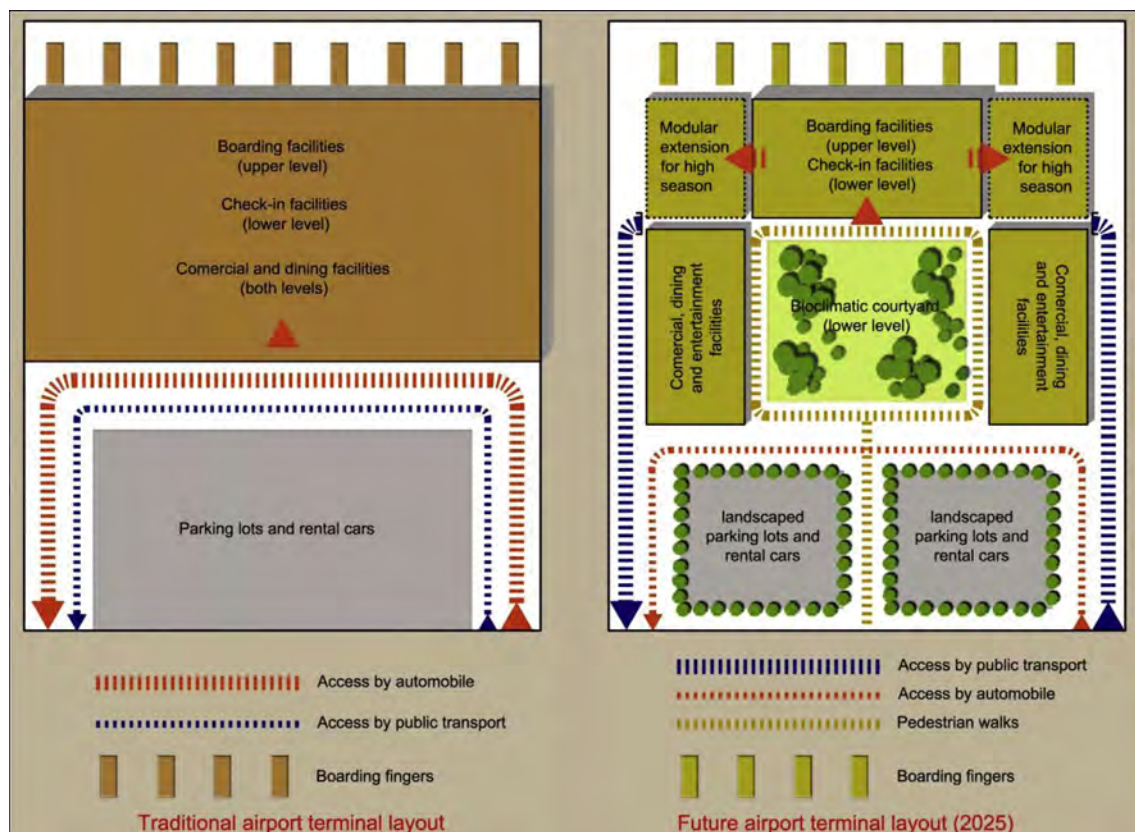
Boarding facilities
(upper level)

Check-in facilities
(lower level)

Comercial and dining facilities
(both levels)

Parking lots and rental cars

Access by automobile

Access by public transport

Boarding fingers

Traditional airport terminal layout

Modular extension for high season

Boarding facilities
(upper level)
Check-in facilities
(lower level)

Modular extension for high season

Comercial, dining and entertainment facilities

Bioclimatic courtyard
(lower level)

Comercial, dining and entertainment facilities

landscaped parking lots and rental cars

landscaped parking lots and rental cars

Access by public transport

Access by automobile

Pedestrian walks

Boarding fingers

Future airport terminal layout (2025)